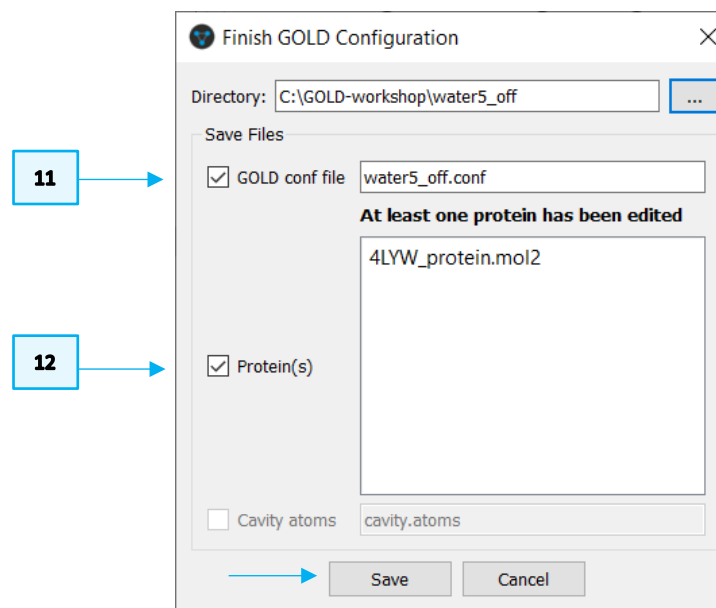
Finish GOLD Configuration

Directory: C:\GOLD-workshop\water5_off ...

Save Files

11

GOLD conf file water5_off.conf

At least one protein has been edited

4LYW_protein.mol2

12

Protein(s)

Cavity atoms cavity.atoms

Save Cancel